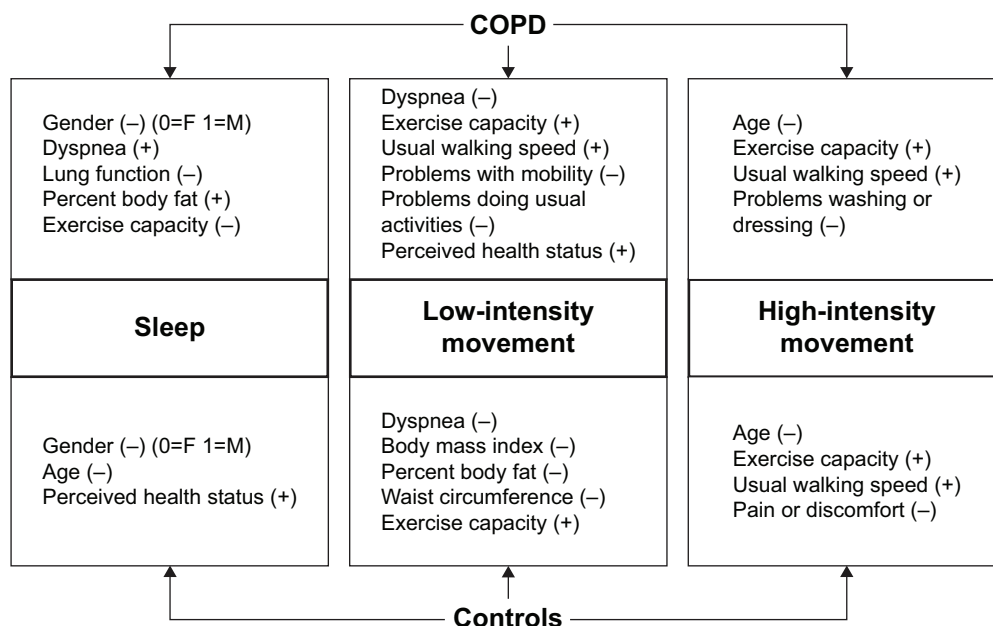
COPD

Gender (–) (0=F 1=M)
Dyspnea (+)
Lung function (–)
Percent body fat (+)
Exercise capacity (–)

Sleep

Gender (–) (0=F 1=M)
Age (–)
Perceived health status (+)

Dyspnea (–)
Exercise capacity (+)
Usual walking speed (+)
Problems with mobility (–)
Problems doing usual activities (–)
Perceived health status (+)

Low-intensity movement

Dyspnea (–)
Body mass index (–)
Percent body fat (–)
Waist circumference (–)
Exercise capacity (+)

Age (–)
Exercise capacity (+)
Usual walking speed (+)
Problems washing or dressing (–)

High-intensity movement

Age (–)
Exercise capacity (+)
Usual walking speed (+)
Pain or discomfort (–)

Controls